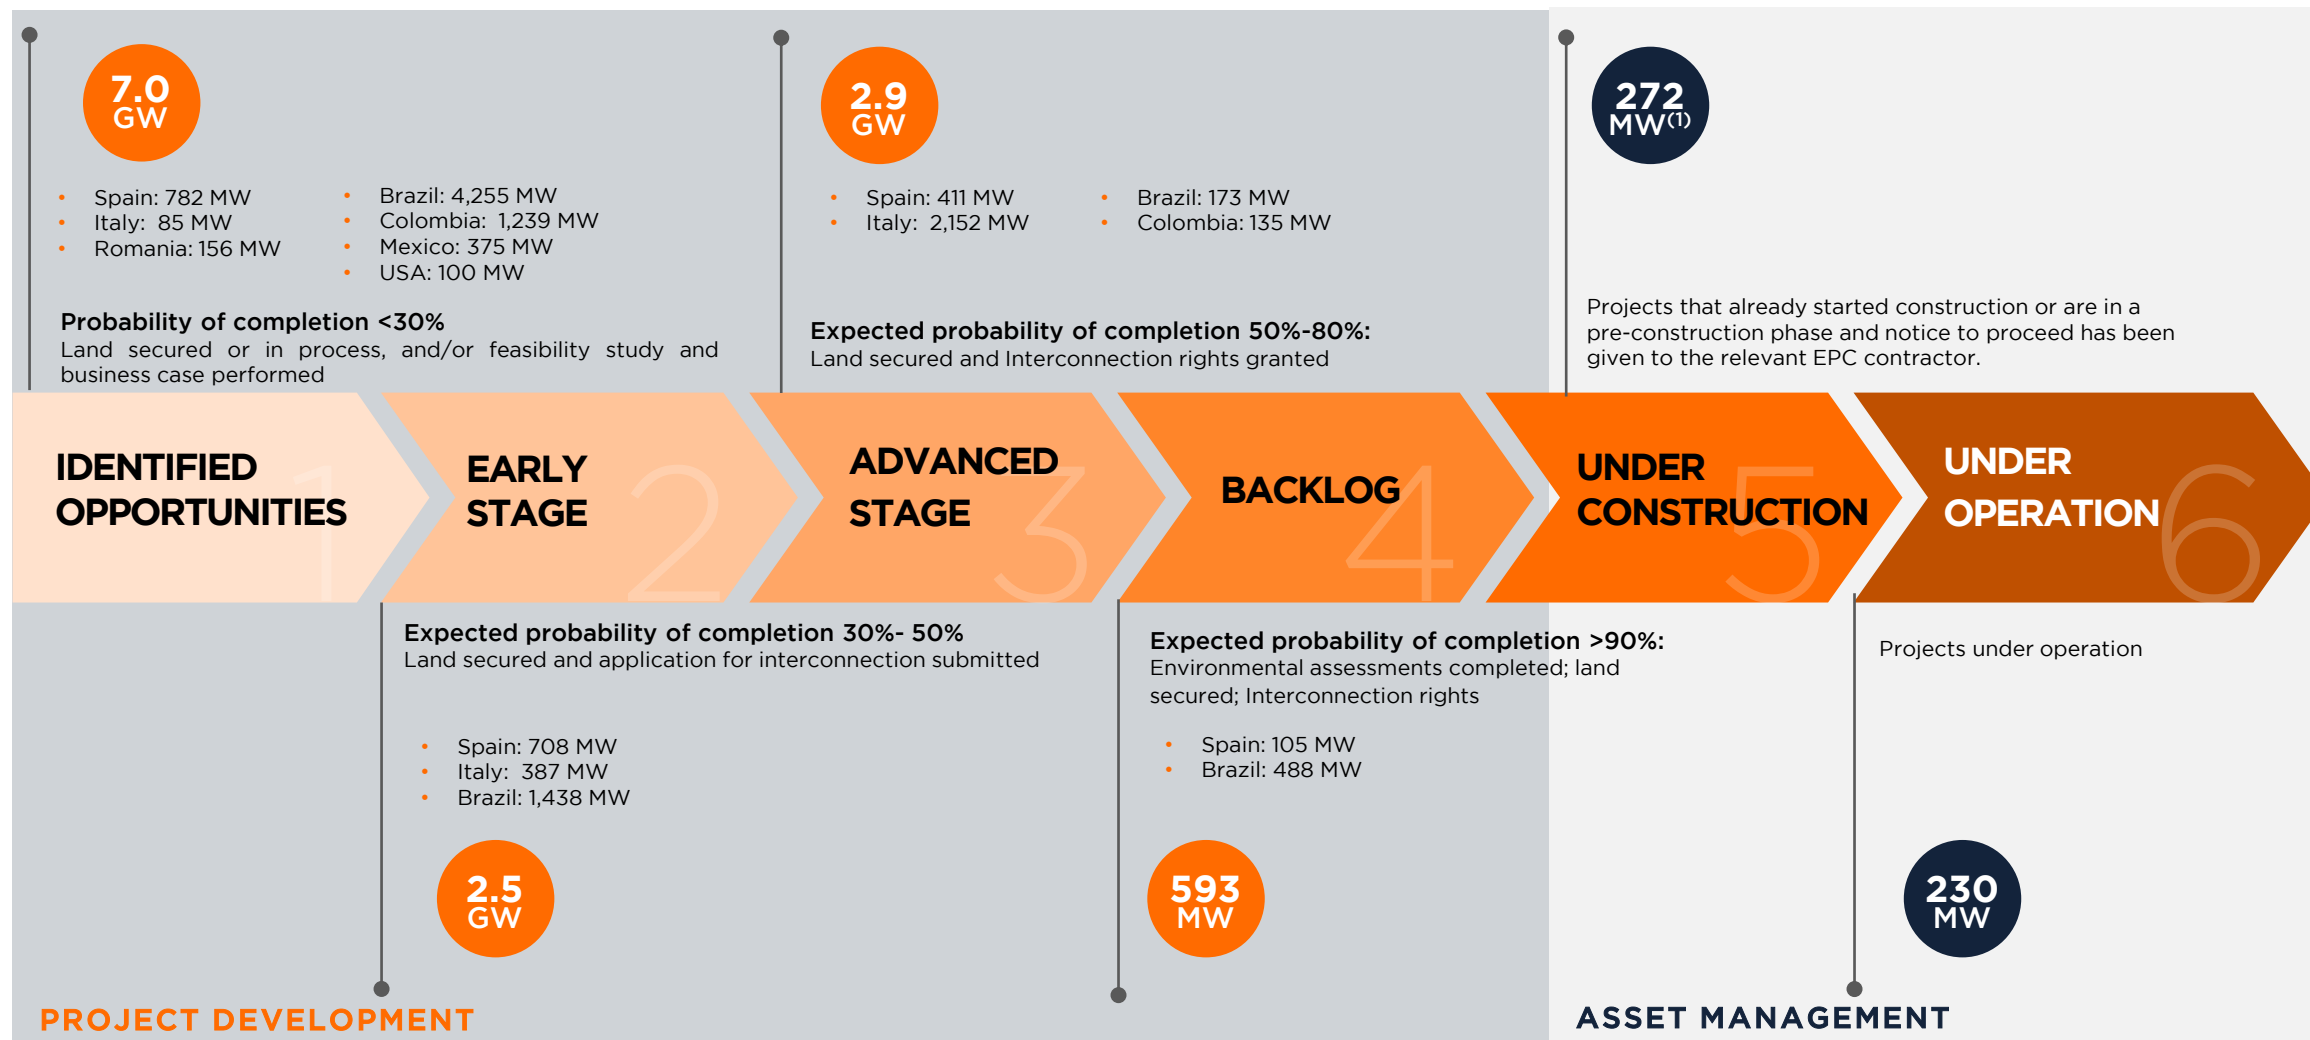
7.0 GW

- Spain: 782 MW
- Italy: 85 MW
- Romania: 156 MW

- Brazil: 4,255 MW
- Colombia: 1,239 MW
- Mexico: 375 MW
- USA: 100 MW

**Probability of completion <30%**
Land secured or in process, and/or feasibility study and business case performed

2.9 GW

- Spain: 411 MW
- Italy: 2,152 MW

- Brazil: 173 MW
- Colombia: 135 MW

**Expected probability of completion 50%-80%:**
Land secured and Interconnection rights granted

272 MW$^{(1)}$

Projects that already started construction or are in a pre-construction phase and notice to proceed has been given to the relevant EPC contractor.

IDENTIFIED OPPORTUNITIES 1

EARLY STAGE 2

ADVANCED STAGE 3

BACKLOG 4

UNDER CONSTRUCTION 5

UNDER OPERATION 6

**Expected probability of completion 30%- 50%**
Land secured and application for interconnection submitted

- Spain: 708 MW
- Italy: 387 MW
- Brazil: 1,438 MW

2.5 GW

**Expected probability of completion >90%:**
Environmental assessments completed; land secured; Interconnection rights

- Spain: 105 MW
- Brazil: 488 MW

593 MW

Projects under operation

230 MW

PROJECT DEVELOPMENT

ASSET MANAGEMENT